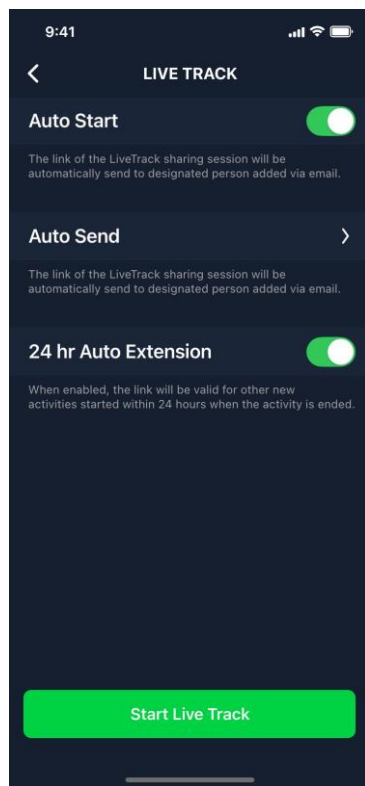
9:41

LIVE TRACK

Auto Start

The link of the LiveTrack sharing session will be automatically send to designated person added via email.

Auto Send

The link of the LiveTrack sharing session will be automatically send to designated person added via email.

24 hr Auto Extension

When enabled, the link will be valid for other new activities started within 24 hours when the activity is ended.

Start Live Track